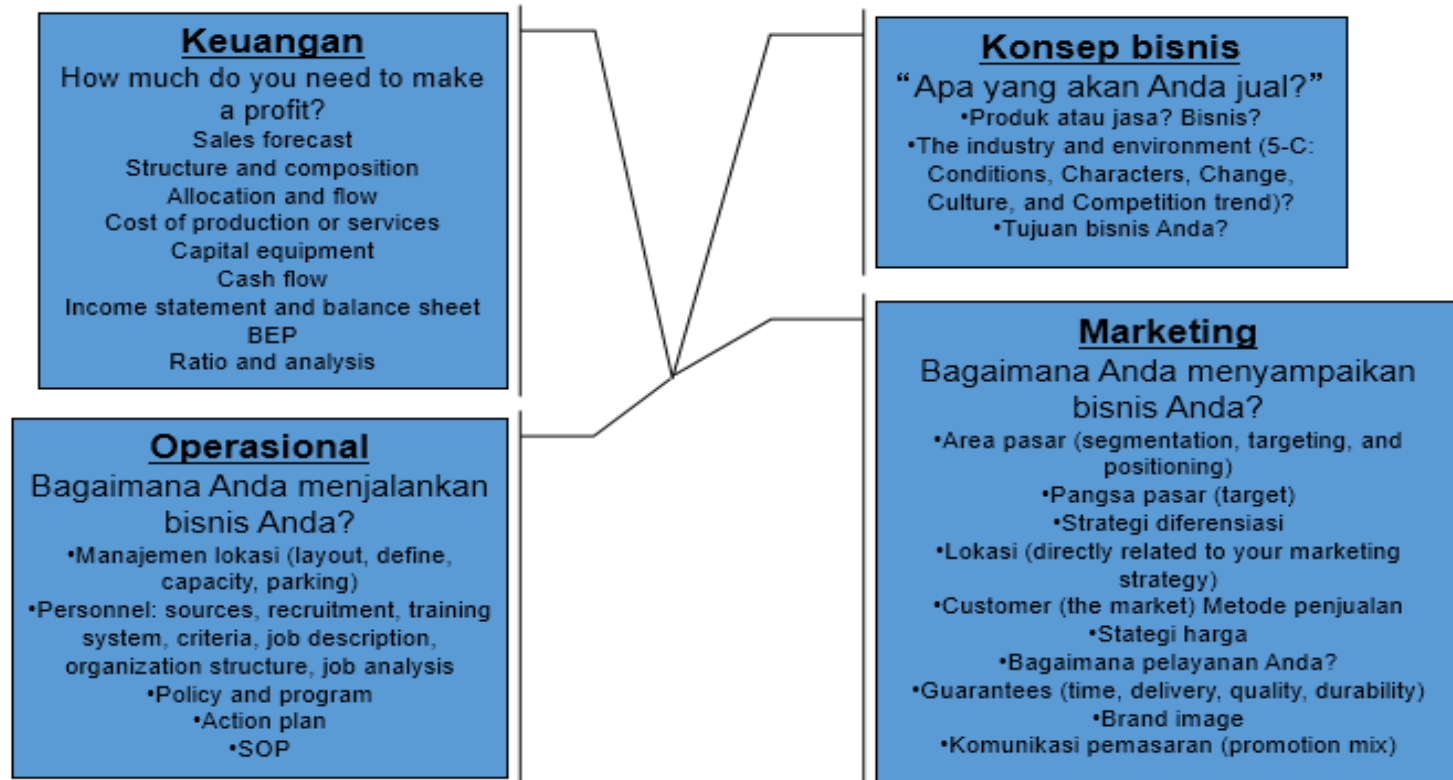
Keuangan
How much do you need to make a profit?
Sales forecast
Structure and composition
Allocation and flow
Cost of production or services
Capital equipment
Cash flow
Income statement and balance sheet
BEP
Ratio and analysis

Konsep bisnis
“Apa yang akan Anda jual?”
•Produk atau jasa? Bisnis?
•The industry and environment (5-C: Conditions, Characters, Change, Culture, and Competition trend)?
•Tujuan bisnis Anda?

Operasional
Bagaimana Anda menjalankan bisnis Anda?
•Manajemen lokasi (layout, define, capacity, parking)
•Personnel: sources, recruitment, training system, criteria, job description, organization structure, job analysis
•Policy and program
•Action plan
•SOP

Marketing
Bagaimana Anda menyampaikan bisnis Anda?
•Area pasar (segmentation, targeting, and positioning)
•Pangsa pasar (target)
•Strategi diferensiasi
•Lokasi (directly related to your marketing strategy)
•Customer (the market) Metode penjualan
•Stategi harga
•Bagaimana pelayanan Anda?
•Guarantees (time, delivery, quality, durability)
•Brand image
•Komunikasi pemasaran (promotion mix)